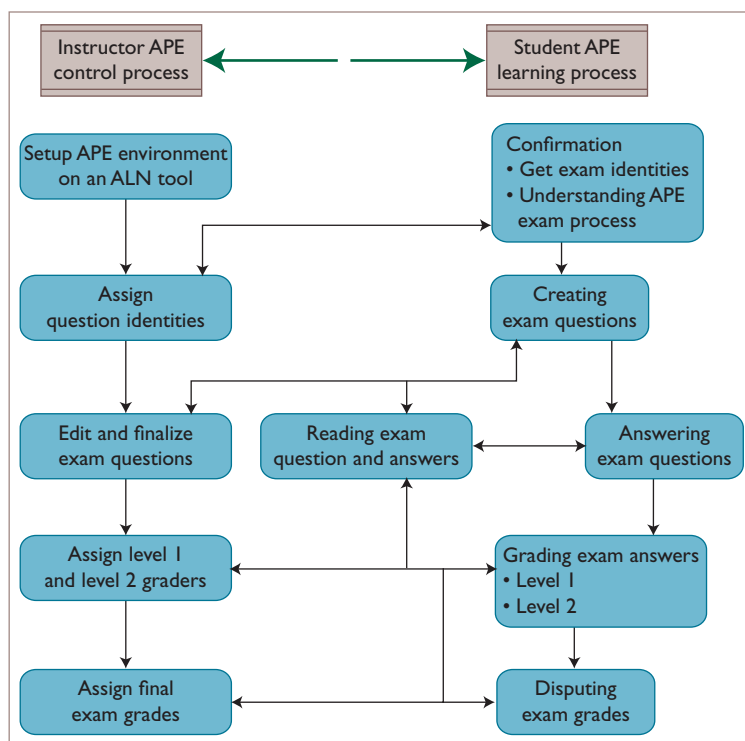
Instructor APE control process

Student APE learning process

Setup APE environment on an ALN tool

Confirmation
• Get exam identities
• Understanding APE exam process

Assign question identities

Creating exam questions

Edit and finalize exam questions

Reading exam question and answers

Answering exam questions

Assign level 1 and level 2 graders

Grading exam answers
• Level 1
• Level 2

Assign final exam grades

Disputing exam grades